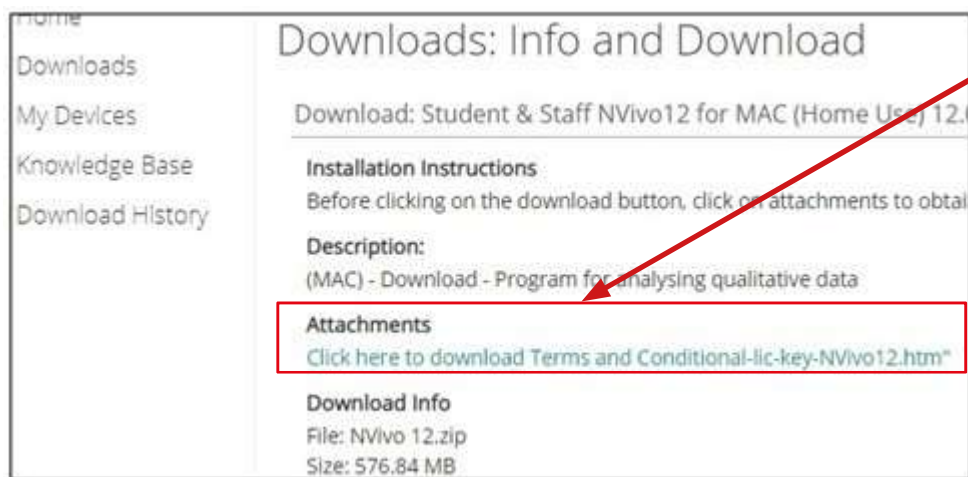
Home
Downloads
My Devices
Knowledge Base
Download History

Downloads: Info and Download

Download: Student & Staff NVivo12 for MAC (Home Use) 12.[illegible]

Installation Instructions
Before clicking on the download button, click on attachments to obtai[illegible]

Description:
(MAC) - Download - Program for analysing qualitative data

Attachments
Click here to download Terms and Conditional-lic-key-NVivo12.htm"

Download Info
File: NVivo 12.zip
Size: 576.84 MB